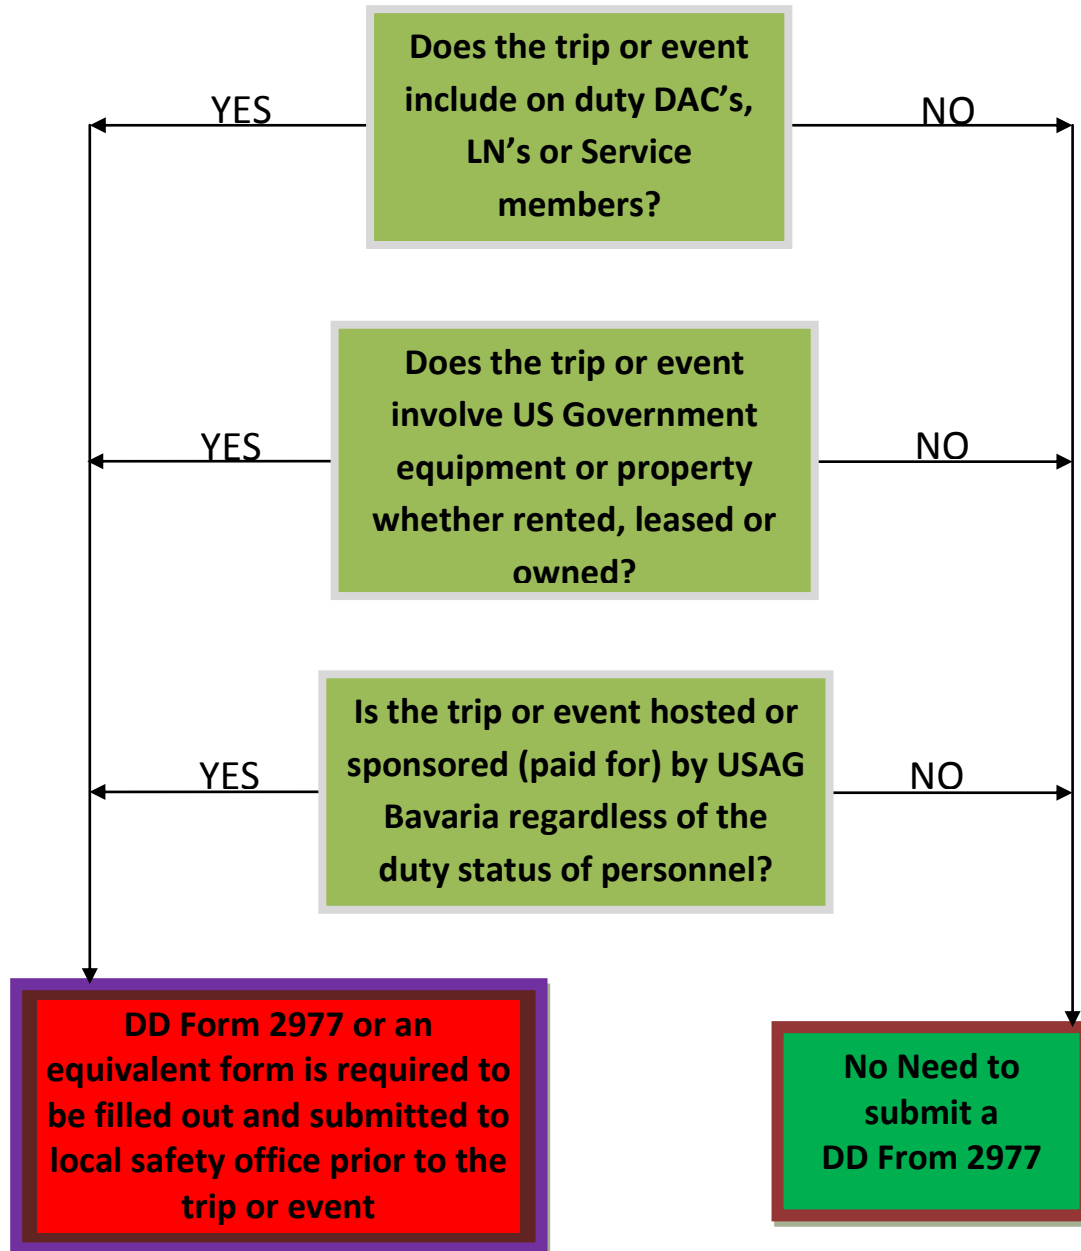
Does the trip or event include on duty DAC's, LN's or Service members?

YES

NO

Does the trip or event involve US Government equipment or property whether rented, leased or owned?

YES

NO

Is the trip or event hosted or sponsored (paid for) by USAG Bavaria regardless of the duty status of personnel?

YES

NO

DD Form 2977 or an equivalent form is required to be filled out and submitted to local safety office prior to the trip or event

No Need to submit a DD From 2977